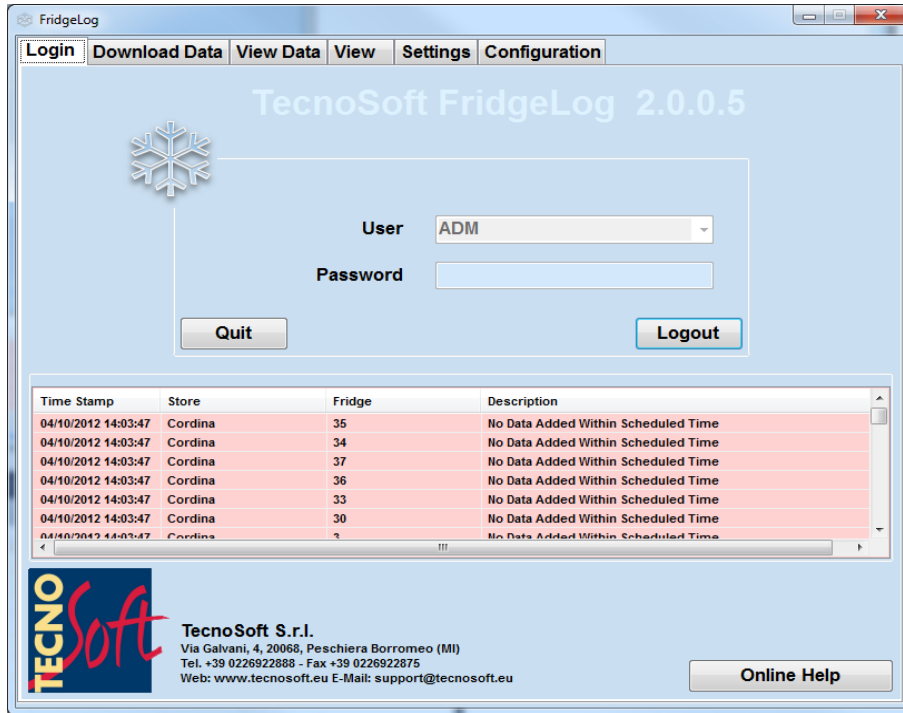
FridgeLog

Login | Download Data | View Data | View | Settings | Configuration

TecnoSoft FridgeLog 2.0.0.5

User ADM

Password

Quit

Logout

| Time Stamp | Store | Fridge | Description |
|---|---|---|---|
| 04/10/2012 14:03:47 | Cordina | 35 | No Data Added Within Scheduled Time |
| 04/10/2012 14:03:47 | Cordina | 34 | No Data Added Within Scheduled Time |
| 04/10/2012 14:03:47 | Cordina | 37 | No Data Added Within Scheduled Time |
| 04/10/2012 14:03:47 | Cordina | 36 | No Data Added Within Scheduled Time |
| 04/10/2012 14:03:47 | Cordina | 33 | No Data Added Within Scheduled Time |
| 04/10/2012 14:03:47 | Cordina | 30 | No Data Added Within Scheduled Time |
| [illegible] | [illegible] | 3 | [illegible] |

TECNO Soft

TecnoSoft S.r.l.
Via Galvani, 4, 20068, Peschiera Borromeo (MI)
Tel. +39 0226922888 - Fax +39 0226922875
Web: www.tecnosoft.eu E-Mail: support@tecnosoft.eu

Online Help